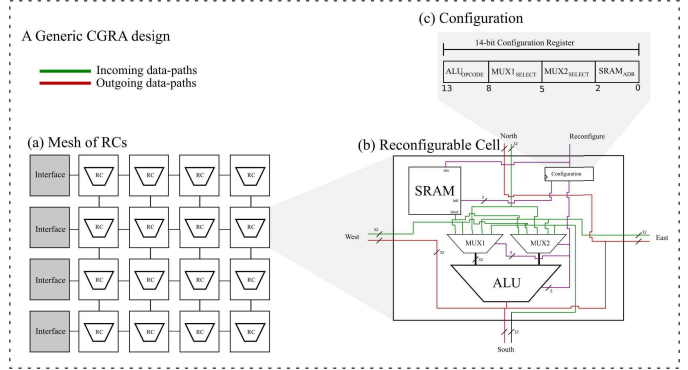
A Generic CGRA design

Incoming data-paths
Outgoing data-paths

(c) Configuration

14-bit Configuration Register

| $ALU_{OPCODE}$ | $MUX1_{SELECT}$ | $MUX2_{SELECT}$ | $SRAM_{ADR}$ |
|---|---|---|---|

13 8 5 2 0

(a) Mesh of RCs

Interface
RC
RC
RC
RC
Interface
RC
RC
RC
RC
Interface
RC
RC
RC
RC
Interface
RC
RC
RC
RC

(b) Reconfigurable Cell

North
32
Reconfigure
SRAM
din
adr
dout
Configuration
3
West
32
32
MUX1
MUX2
32
2
2
32
East
32
ALU
5
South
32